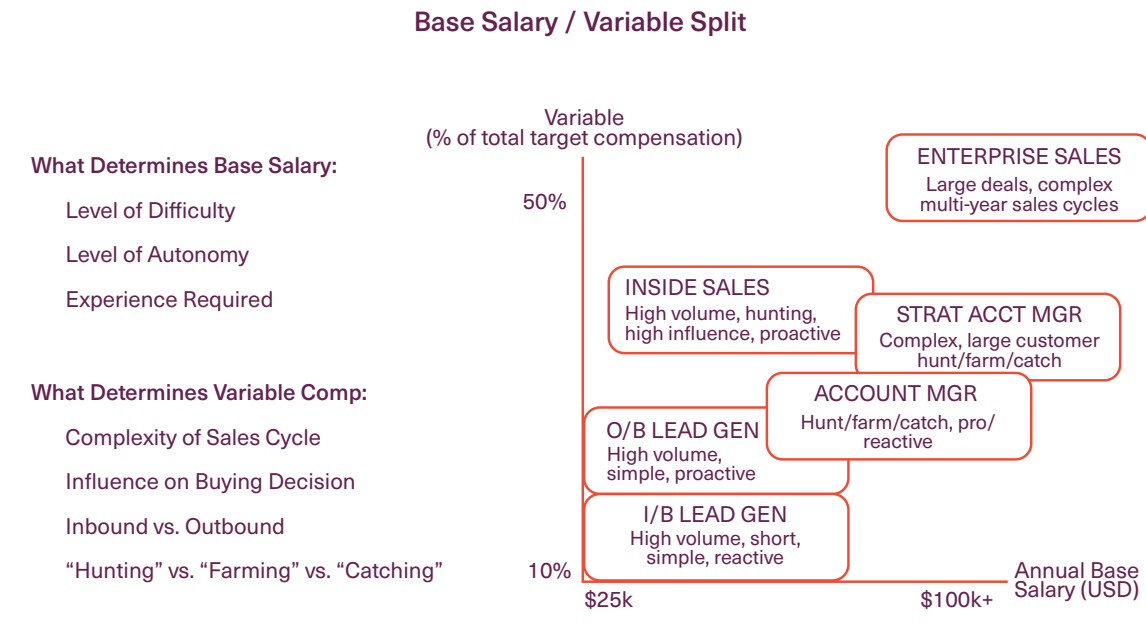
Base Salary / Variable Split

What Determines Base Salary:

Level of Difficulty

Level of Autonomy

Experience Required

What Determines Variable Comp:

Complexity of Sales Cycle

Influence on Buying Decision

Inbound vs. Outbound

“Hunting” vs. “Farming” vs. “Catching”

Variable
(% of total target compensation)

50%

10%

$25k

$100k+

Annual Base Salary (USD)

ENTERPRISE SALES
Large deals, complex multi-year sales cycles

INSIDE SALES
High volume, hunting, high influence, proactive

STRAT ACCT MGR
Complex, large customer hunt/farm/catch

ACCOUNT MGR
Hunt/farm/catch, pro/reactive

O/B LEAD GEN
High volume, simple, proactive

I/B LEAD GEN
High volume, short, simple, reactive